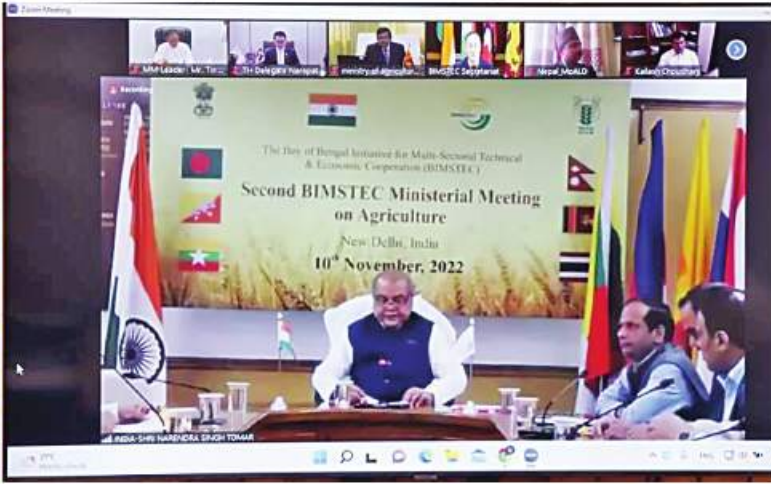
Zoom Meeting

MM Leader

Mr. Tin

TH Delegate Narapat

ministry.of.agriculture

BIMSTEC Secretariat

Nepal_MoALD

Kailash Choudhary

Recording

The Bay of Bengal Initiative for Multi-Sectoral Technical & Economic Cooperation (BIMSTEC)

Second BIMSTEC Ministerial Meeting on Agriculture

New Delhi, India

10th November, 2022

INDIA-SHRI NARENDRA SINGH TOMAR